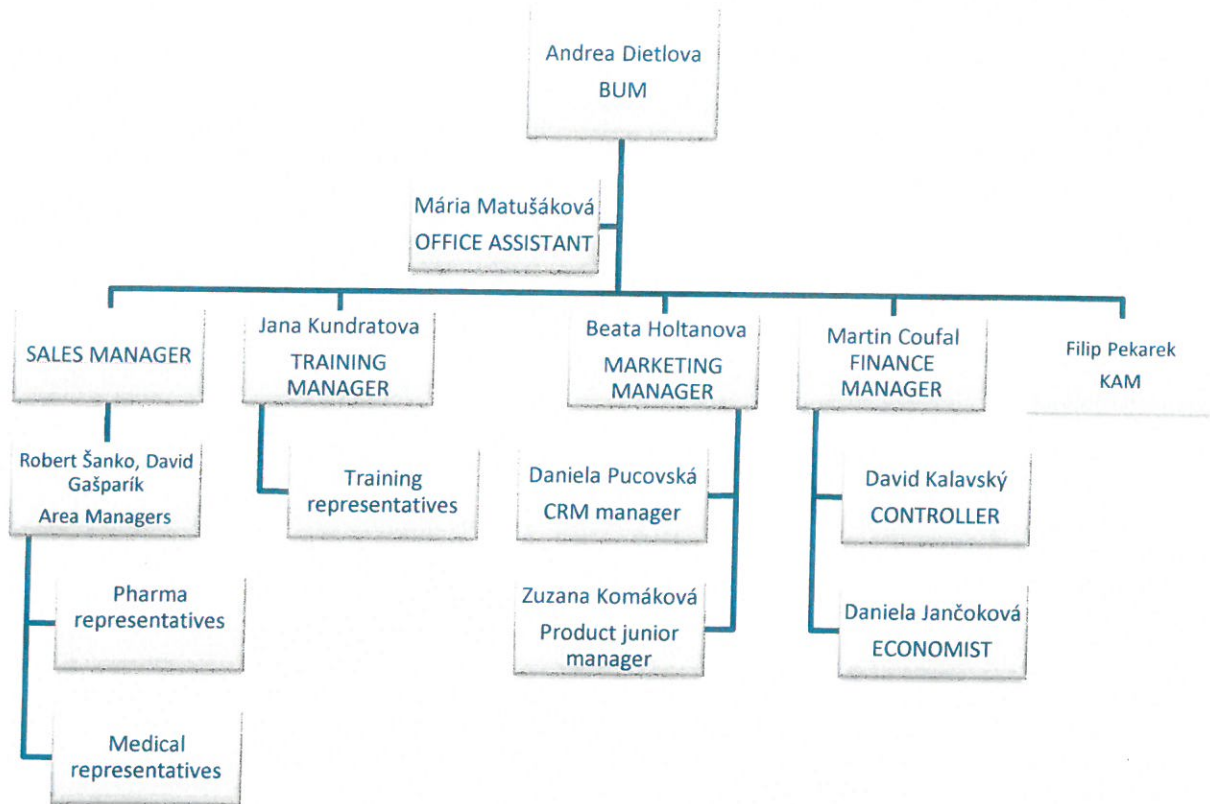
Andrea Dietlova
BUM

Mária Matušáková
OFFICE ASSISTANT

SALES MANAGER

Jana Kundratova
TRAINING MANAGER

Beata Holtanova
MARKETING MANAGER

Martin Coufal
FINANCE MANAGER

Filip Pekarek
KAM

Robert Šanko, David Gašparík
Area Managers

Training representatives

Daniela Pucovská
CRM manager

David Kalavský
CONTROLLER

Pharma representatives

Zuzana Komáková
Product junior manager

Daniela Jančoková
ECONOMIST

Medical representatives